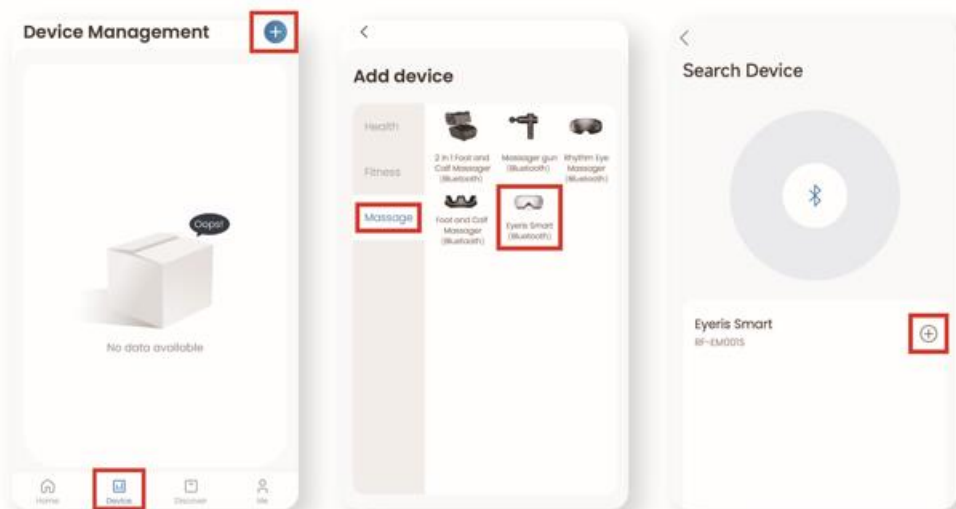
Device Management

Oops!

No data available

Home
Device
Discover
Me

<

Add device

Health
Fitness
Massage

2 in 1 Foot and Calf Massager (Bluetooth)
Massager gun (Bluetooth)
Rhythm Eye Massager (Bluetooth)
Foot and Calf Massager (Bluetooth)
Eyeris Smart (Bluetooth)

<

Search Device

Eyeris Smart
RF-EM001S